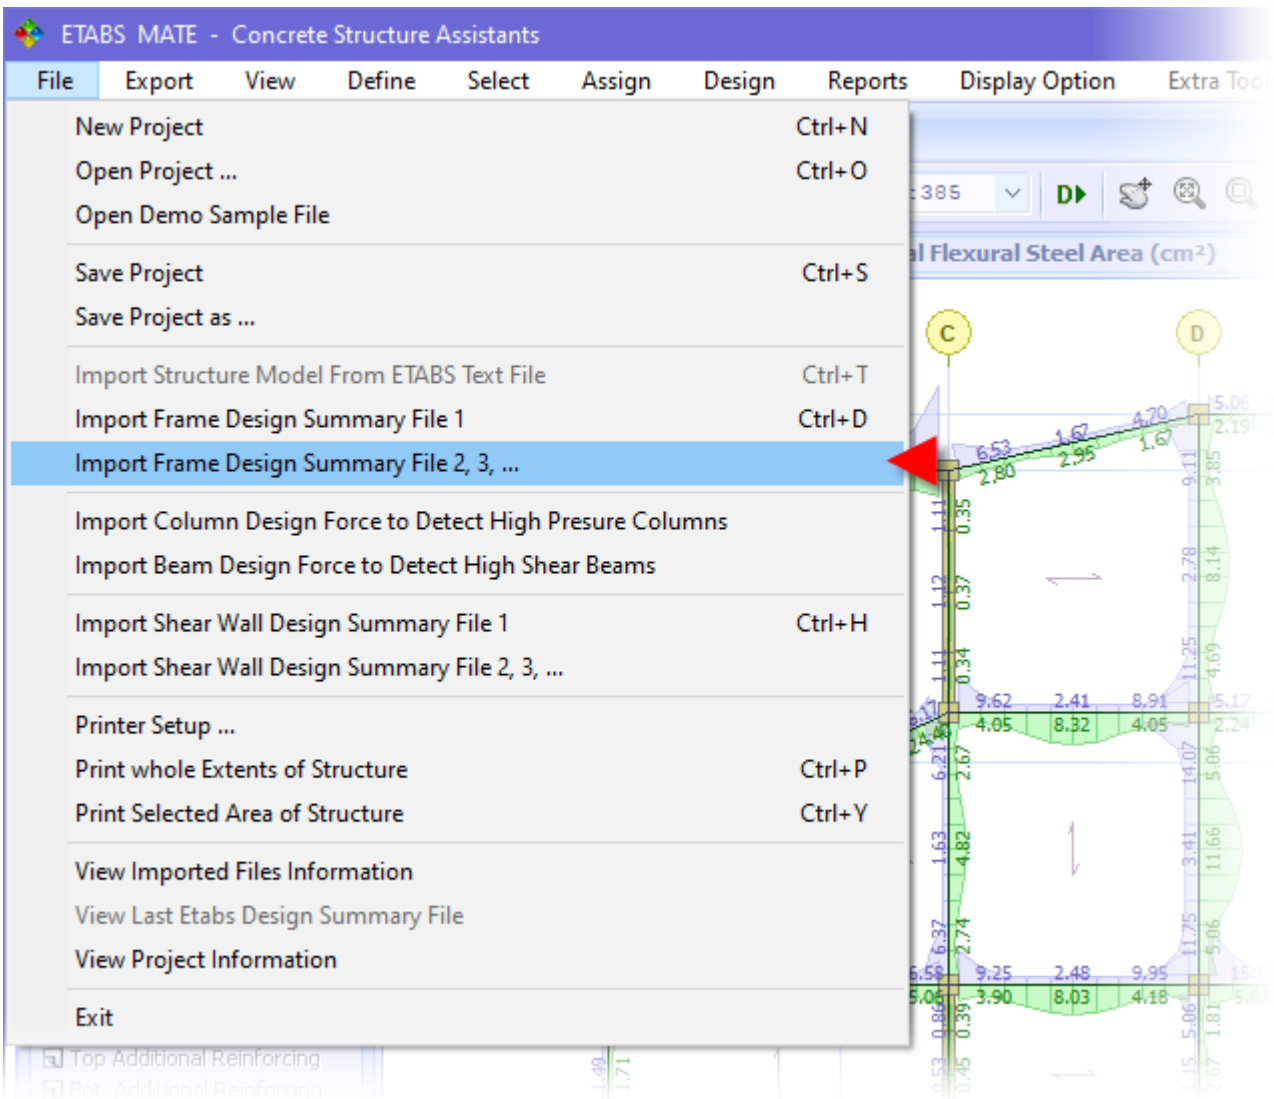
ETABS MATE - Concrete Structure Assistants

File Export View Define Select Assign Design Reports Display Option Extra Tool

New Project Ctrl+N
Open Project ... Ctrl+O
Open Demo Sample File

Save Project Ctrl+S
Save Project as ...

Import Structure Model From ETABS Text File Ctrl+T
Import Frame Design Summary File 1 Ctrl+D
Import Frame Design Summary File 2, 3, ...

Import Column Design Force to Detect High Presure Columns
Import Beam Design Force to Detect High Shear Beams

Import Shear Wall Design Summary File 1 Ctrl+H
Import Shear Wall Design Summary File 2, 3, ...

Printer Setup ...
Print whole Extents of Structure Ctrl+P
Print Selected Area of Structure Ctrl+Y

View Imported Files Information
View Last Etabs Design Summary File
View Project Information

Exit

385
l Flexural Steel Area (cm²)
C D
6.53 1.67 4.70 2.80 2.95 1.67 5.06 2.19
9.11 3.85 1.11 0.35 1.12 0.37 2.78 8.14 1.11 0.34 11.25 4.69
9.62 2.41 8.91 4.05 8.32 4.05 5.17 2.24
6.21 2.67 14.07 5.06 1.63 4.82 3.41 11.66 6.37 2.74 11.75 5.06
9.25 2.48 9.95 3.90 8.03 4.18 5.06 1.81 0.39
Top Additional Reinforcing
Bot. Additional Reinforcing